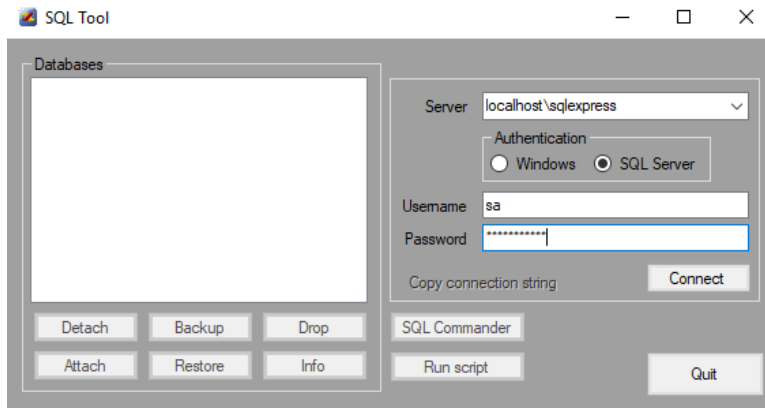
SQL Tool

Databases

Server localhost\sqlexpress

Authentication

Windows SQL Server

Username sa

Password ***********

Copy connection string

Connect

Detach Backup Drop

Attach Restore Info

SQL Commander

Run script

Quit